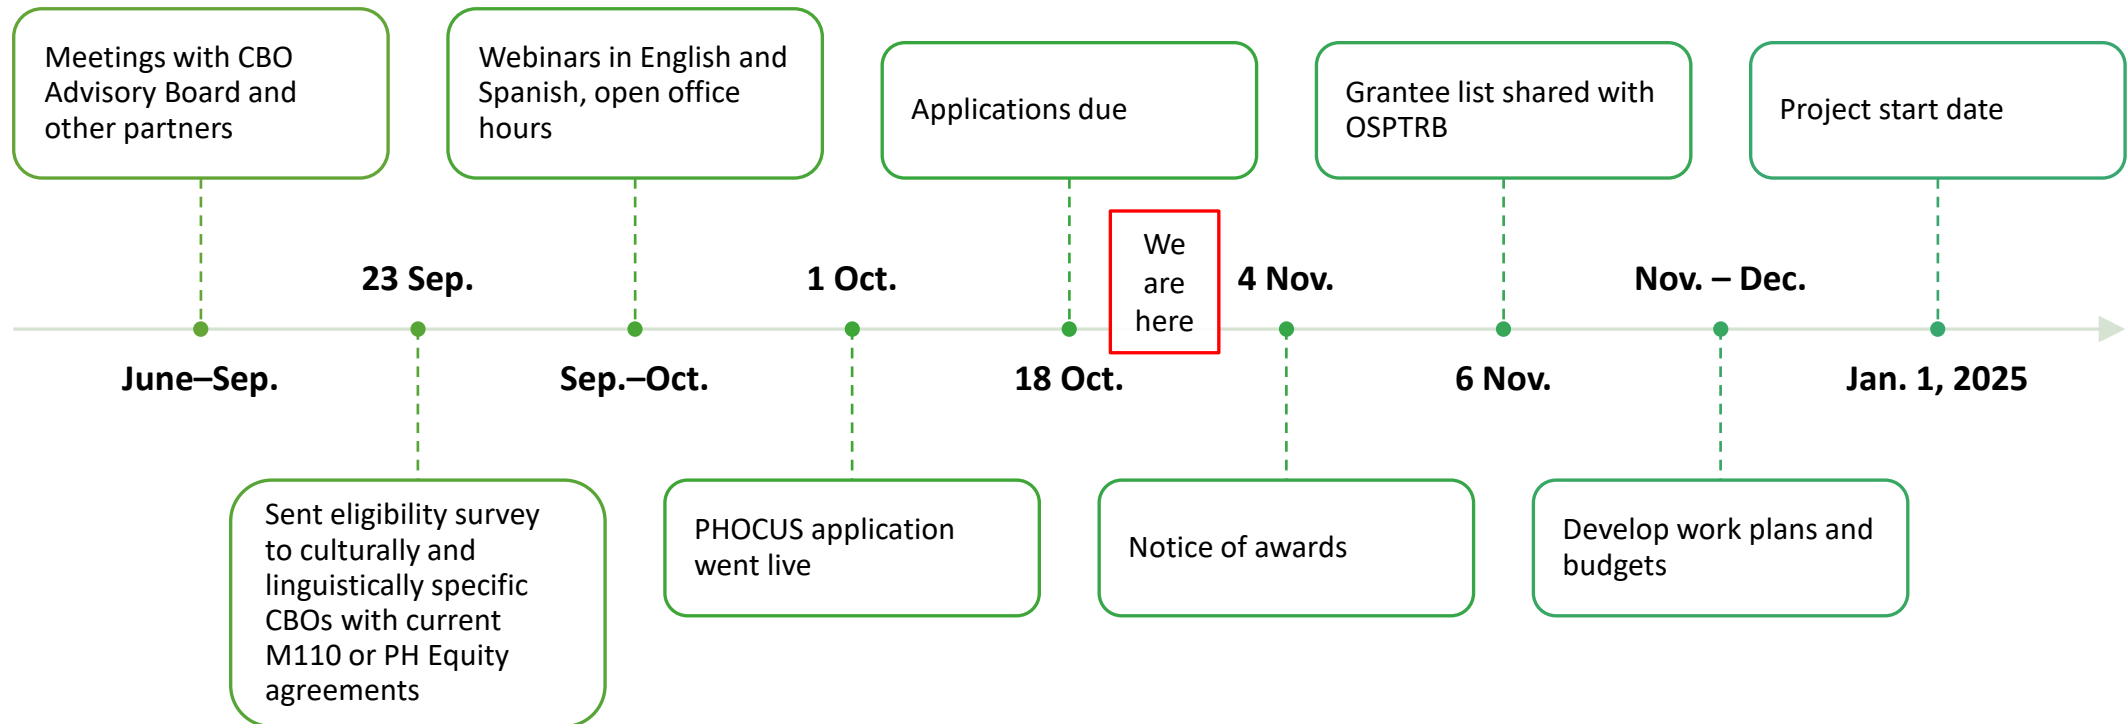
Meetings with CBO Advisory Board and other partners

Webinars in English and Spanish, open office hours

Applications due

Grantee list shared with OSPTRB

Project start date

23 Sep.

1 Oct.

We are here

4 Nov.

Nov. – Dec.

June–Sep.

Sep.–Oct.

18 Oct.

6 Nov.

Jan. 1, 2025

Sent eligibility survey to culturally and linguistically specific CBOs with current M110 or PH Equity agreements

PHOCUS application went live

Notice of awards

Develop work plans and budgets